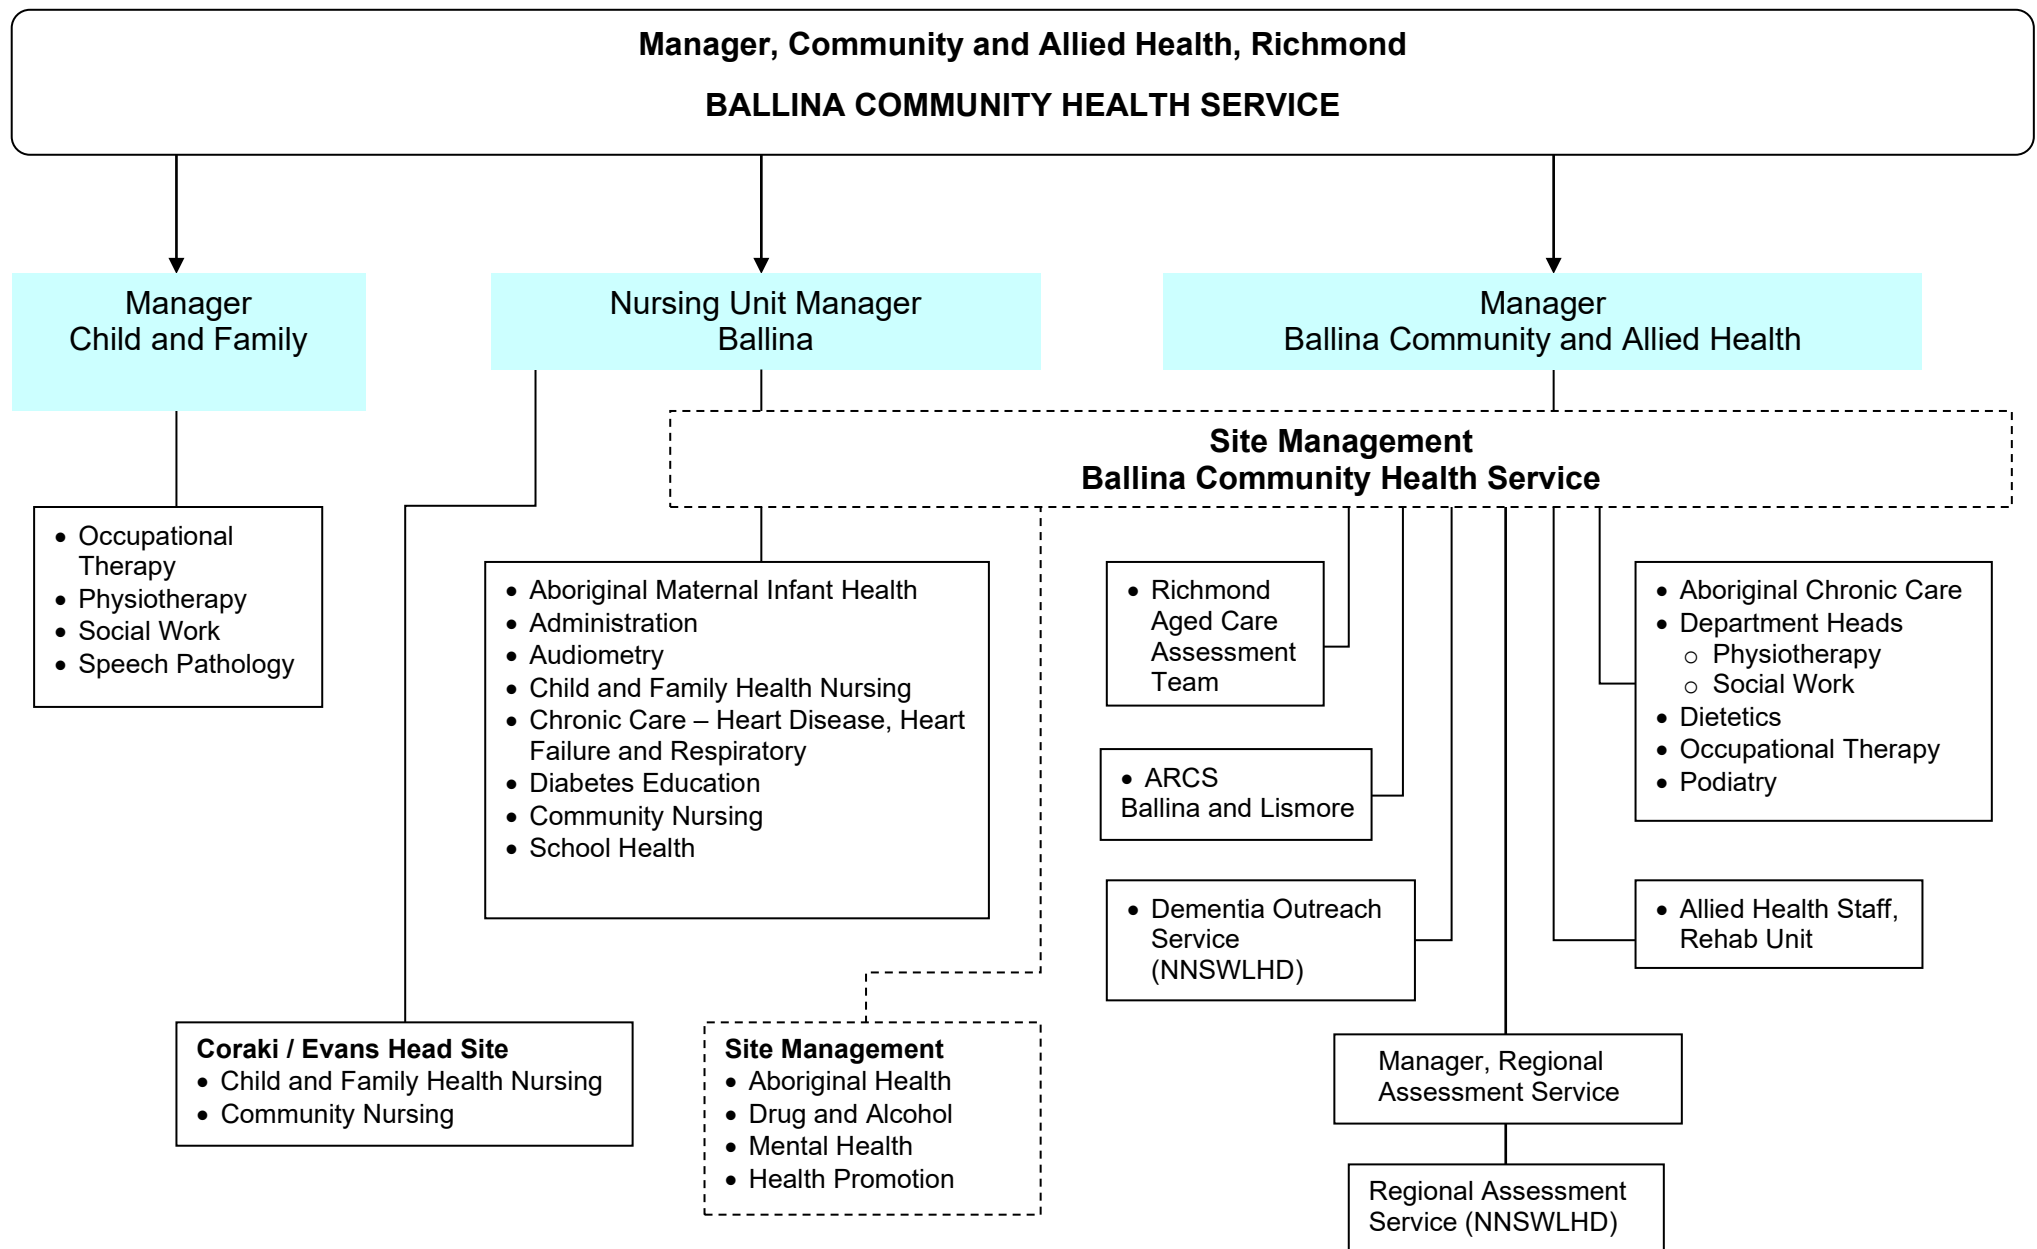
Manager, Community and Allied Health, Richmond

BALLINA COMMUNITY HEALTH SERVICE

Manager
Child and Family

Nursing Unit Manager
Ballina

Manager
Ballina Community and Allied Health

Site Management
Ballina Community Health Service

- Occupational Therapy
- Physiotherapy
- Social Work
- Speech Pathology

- Aboriginal Maternal Infant Health
- Administration
- Audiometry
- Child and Family Health Nursing
- Chronic Care – Heart Disease, Heart Failure and Respiratory
- Diabetes Education
- Community Nursing
- School Health

- Richmond Aged Care Assessment Team

- ARCS
Ballina and Lismore

- Dementia Outreach Service (NNSWLHD)

- Aboriginal Chronic Care
- Department Heads
  - Physiotherapy
  - Social Work
- Dietetics
- Occupational Therapy
- Podiatry

- Allied Health Staff, Rehab Unit

Coraki / Evans Head Site
- Child and Family Health Nursing
- Community Nursing

Site Management
- Aboriginal Health
- Drug and Alcohol
- Mental Health
- Health Promotion

Manager, Regional Assessment Service

Regional Assessment Service (NNSWLHD)